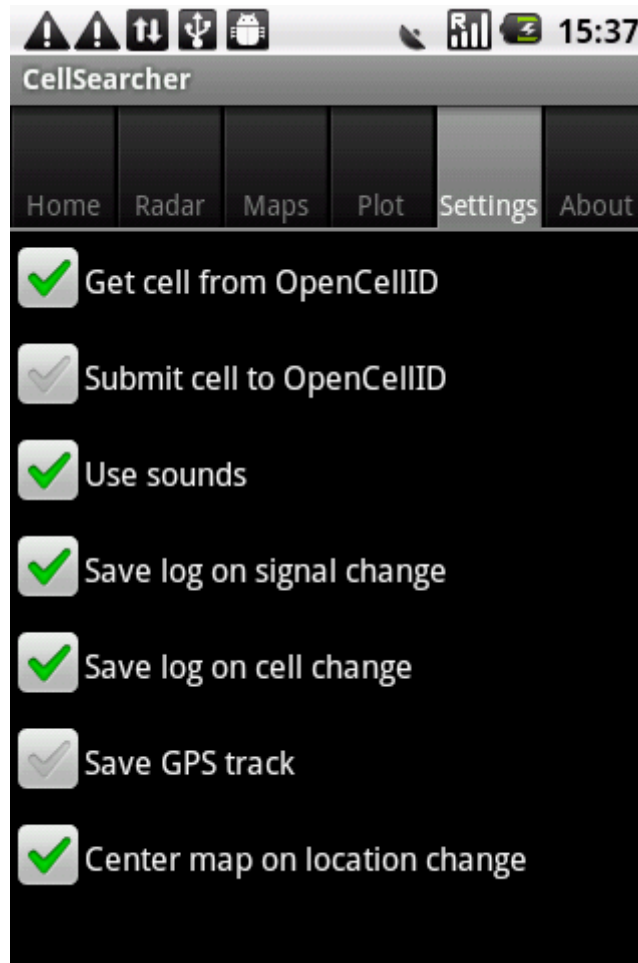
15:37

CellSearcher

Home Radar Maps Plot Settings About

Get cell from OpenCellID

Submit cell to OpenCellID

Use sounds

Save log on signal change

Save log on cell change

Save GPS track

Center map on location change